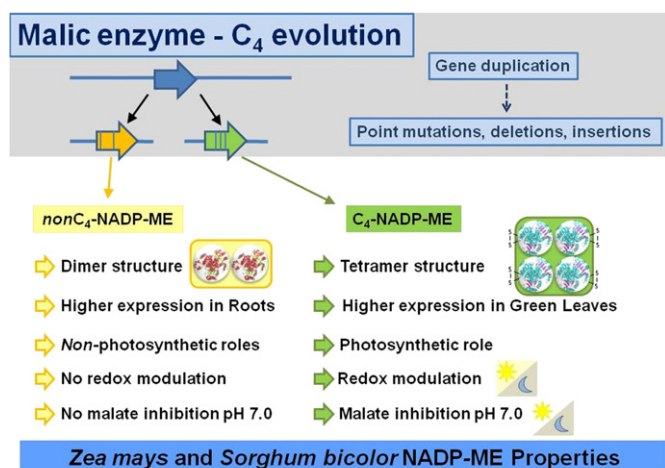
Malic enzyme - $C_4$ evolution

Gene duplication

Point mutations, deletions, insertions

*non*$C_4$-NADP-ME

Dimer structure

Higher expression in Roots

*Non*-photosynthetic roles

No redox modulation

No malate inhibition pH 7.0

$C_4$-NADP-ME

Tetramer structure

S
S

S
S

S
S

S
S

Higher expression in Green Leaves

Photosynthetic role

Redox modulation

Malate inhibition pH 7.0

*Zea mays* and *Sorghum bicolor* NADP-ME Properties